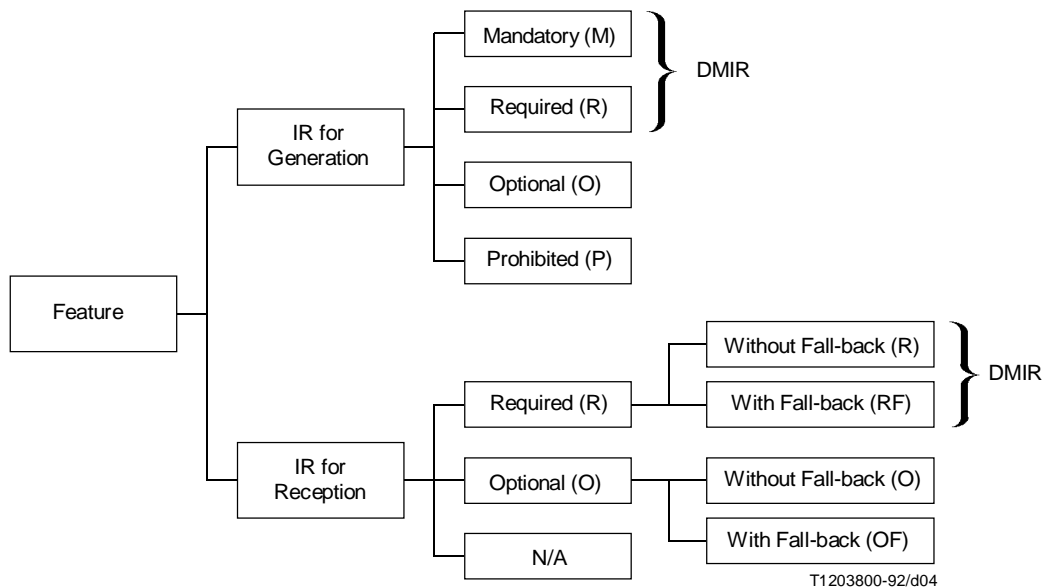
Feature

IR for Generation

Mandatory (M)

Required (R)

DMIR

Optional (O)

Prohibited (P)

IR for Reception

Required (R)

Without Fall-back (R)

With Fall-back (RF)

DMIR

Optional (O)

Without Fall-back (O)

With Fall-back (OF)

N/A

T1203800-92/d04